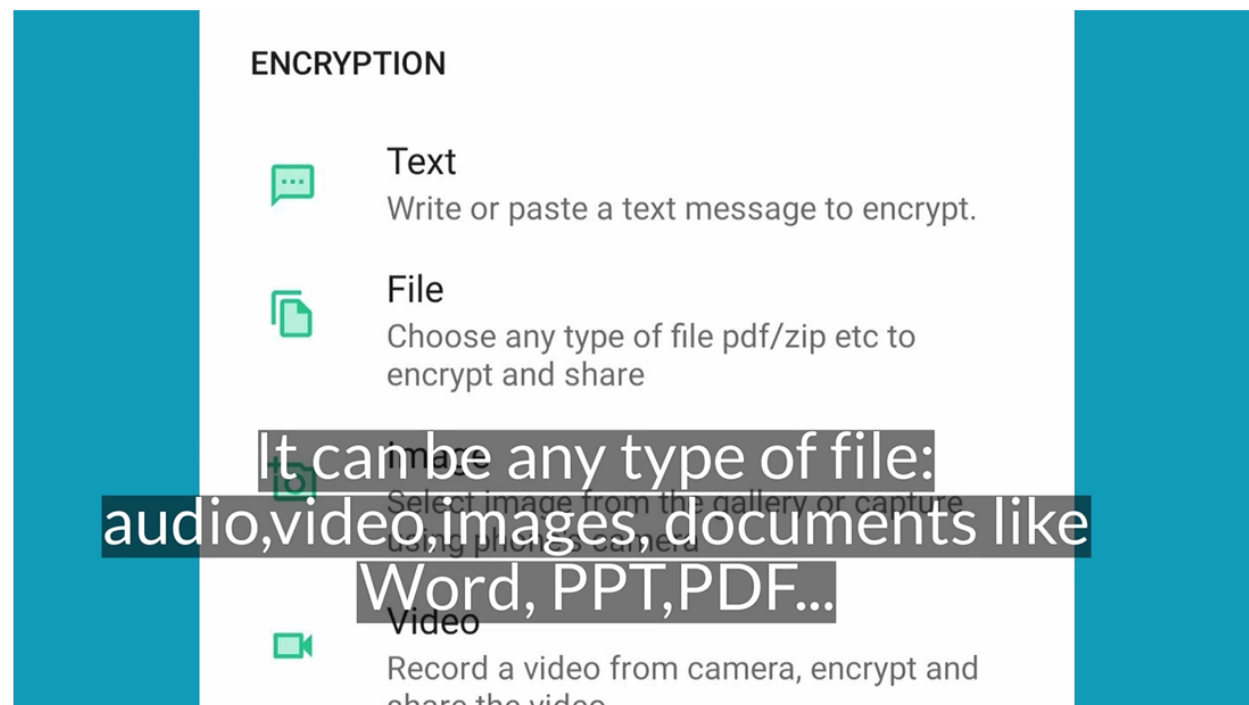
ENCRYPTION

Text
Write or paste a text message to encrypt.

File
Choose any type of file pdf/zip etc to encrypt and share

It can be any type of file: audio,video,images, documents like Word, PPT,PDF...

Video
Record a video from camera, encrypt and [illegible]